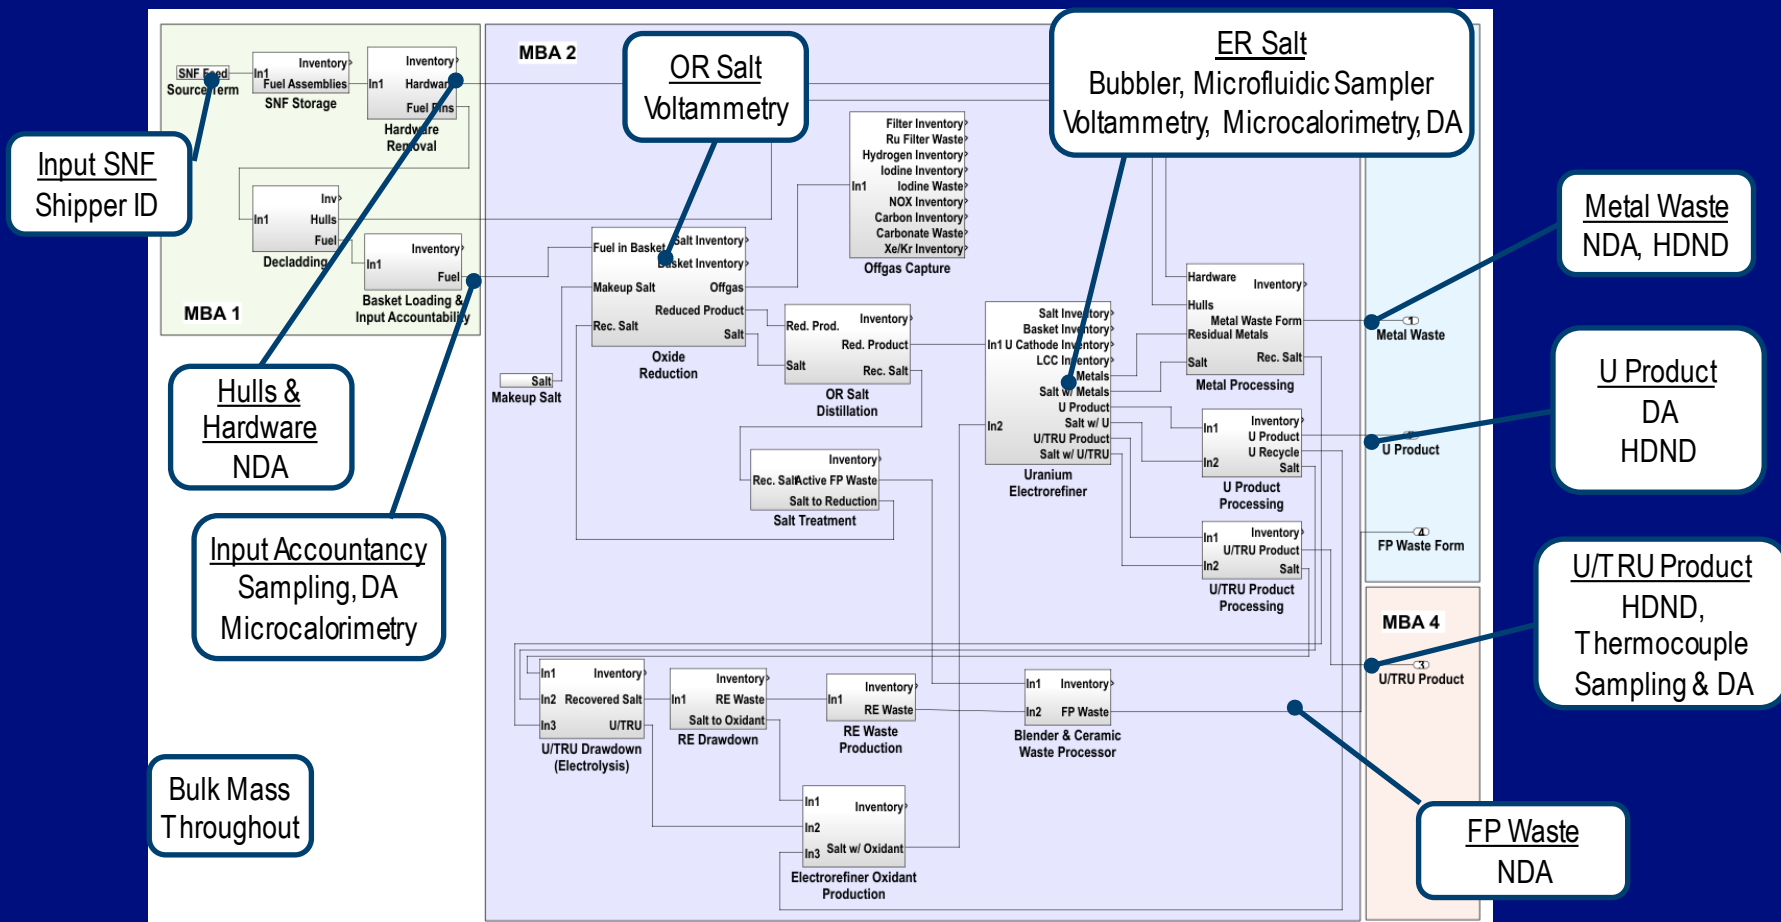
Input SNF
Shipper ID

Hulls &
Hardware
NDA

Input Accountancy
Sampling, DA
Microcalorimetry

Bulk Mass
Throughput

OR Salt
Voltammetry

ER Salt
Bubbler, Microfluidic Sampler
Voltammetry, Microcalorimetry, DA

Metal Waste
NDA, HDND

U Product
DA
HDND

U/TRU Product
HDND,
Thermocouple
Sampling & DA

FP Waste
NDA

SNF Feed
Source Term

In1 Inventory
Fuel Assemblies
SNF Storage

Inventory
In1 Hardware
Fuel Pins
Hardware
Removal

Inv
In1 Hulls
Fuel
Decladding

Inventory
In1
Fuel
Basket Loading &
Input Accountability

MBA 1

MBA 2

Fuel in Basket Salt Inventory
Basket Inventory
Makeup Salt Offgas
Reduced Product
Rec. Salt Salt
Oxide
Reduction

Salt
Makeup Salt

Filter Inventory
Ru Filter Waste
Hydrogen Inventory
Iodine Inventory
In1 Iodine Waste
NOX Inventory
Carbon Inventory
Carbonate Waste
Xe/Kr Inventory
Offgas Capture

Inventory
Red. Prod.
Red. Product
Salt
Rec. Salt
OR Salt
Distillation

Inventory
Rec. Salt Active FP Waste
Salt to Reduction
Salt Treatment

Salt Inventory
Basket Inventory
In1 U Cathode Inventory
LCC Inventory
Metals
Salt w/ Metals
U Product
Salt w/ U
In2 U/TRU Product
Salt w/ U/TRU
Uranium
Electrorefiner

Hardware Inventory
Hulls
Metal Waste Form
Residual Metals
Salt Rec. Salt
Metal Processing

In1 Inventory
U Product
U Recycle
In2 Salt
U Product
Processing

In1 Inventory
U/TRU Product
In2 Salt
U/TRU Product
Processing

1
Metal Waste

2
U Product

4
FP Waste Form

MBA 4

3
U/TRU Product

In1 Inventory
In2 Recovered Salt
In3 U/TRU
U/TRU Drawdown
(Electrolysis)

Inventory
In1 RE Waste
Salt to Oxidant
RE Drawdown

Inventory
In1
RE Waste
RE Waste
Production

In1 Inventory
In2 FP Waste
Blender & Ceramic
Waste Processor

In1 Inventory
In2
In3 Salt w/ Oxidant
Electrorefiner Oxidant
Production